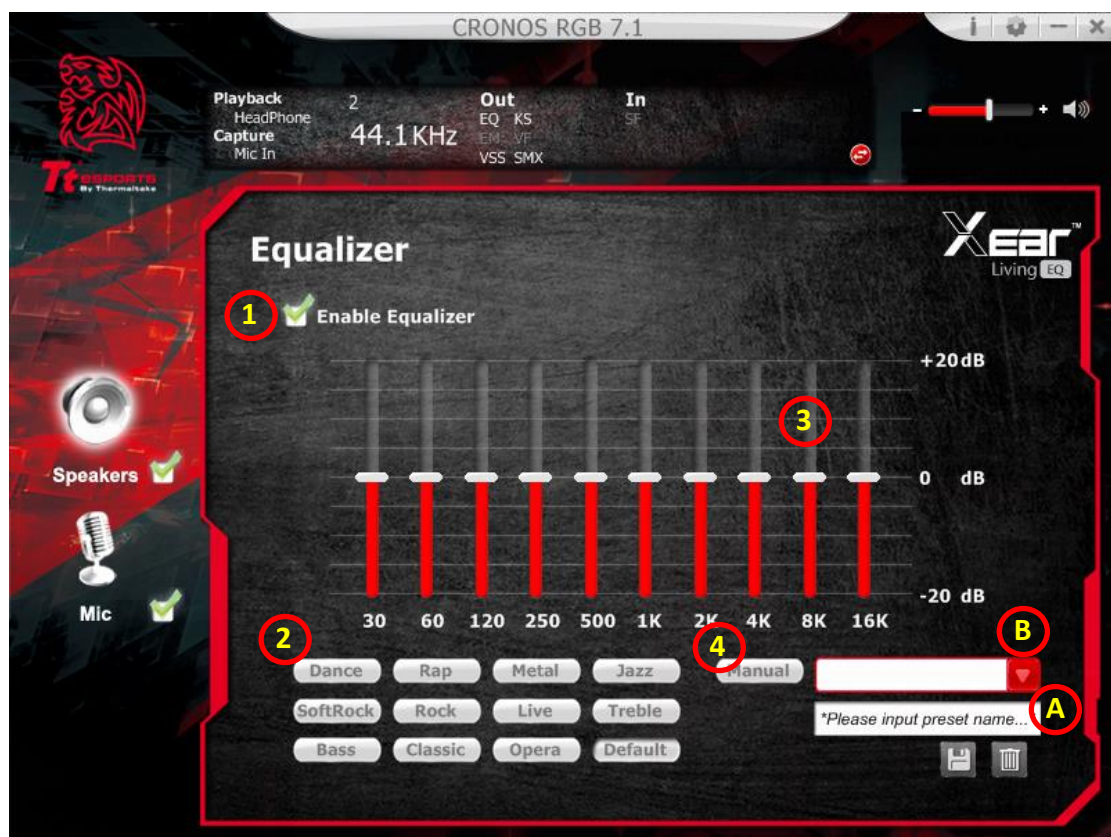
CRONOS RGB 7.1

i — ×

Tt eSPORTS By Thermaltake

Playback 2
HeadPhone
Capture 44.1 KHz
Mic In

Out
EQ KS
EM VF
VSS SMX

In
SF

- +

Speakers

Mic

Equalizer

Xear™ Living EQ

1 Enable Equalizer

+20 dB

3

0 dB

-20 dB

30 60 120 250 500 1K 2K 4K 8K 16K

2

4

B

Dance Rap Metal Jazz

Manual

SoftRock Rock Live Treble

*Please input preset name...

A

Bass Classic Opera Default